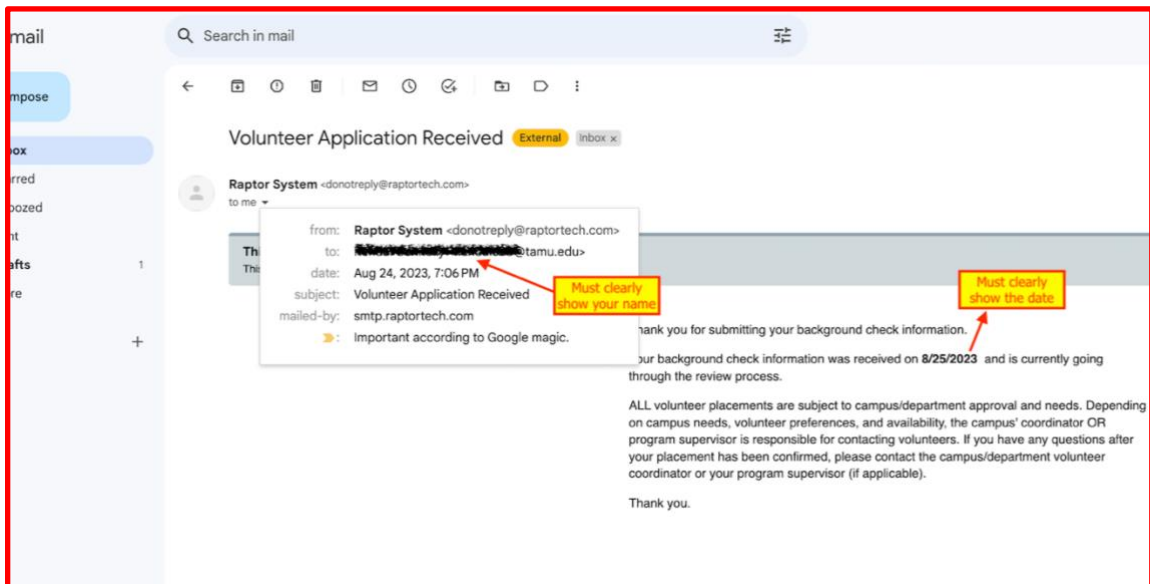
mail

Search in mail

mpose

box

rred

oozed

nt

afts 1

re

+

Volunteer Application Received External Inbox ×

Raptor System <donotreply@raptortech.com>
to me

from: Raptor System <donotreply@raptortech.com>
to: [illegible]@tamu.edu>
date: Aug 24, 2023, 7:06 PM
subject: Volunteer Application Received
mailed-by: smtp.raptortech.com
Important according to Google magic.

Th
Thi

Must clearly show your name

Must clearly show the date

hank you for submitting your background check information.

our background check information was received on **8/25/2023** and is currently going through the review process.

ALL volunteer placements are subject to campus/department approval and needs. Depending on campus needs, volunteer preferences, and availability, the campus' coordinator OR program supervisor is responsible for contacting volunteers. If you have any questions after your placement has been confirmed, please contact the campus/department volunteer coordinator or your program supervisor (if applicable).

Thank you.